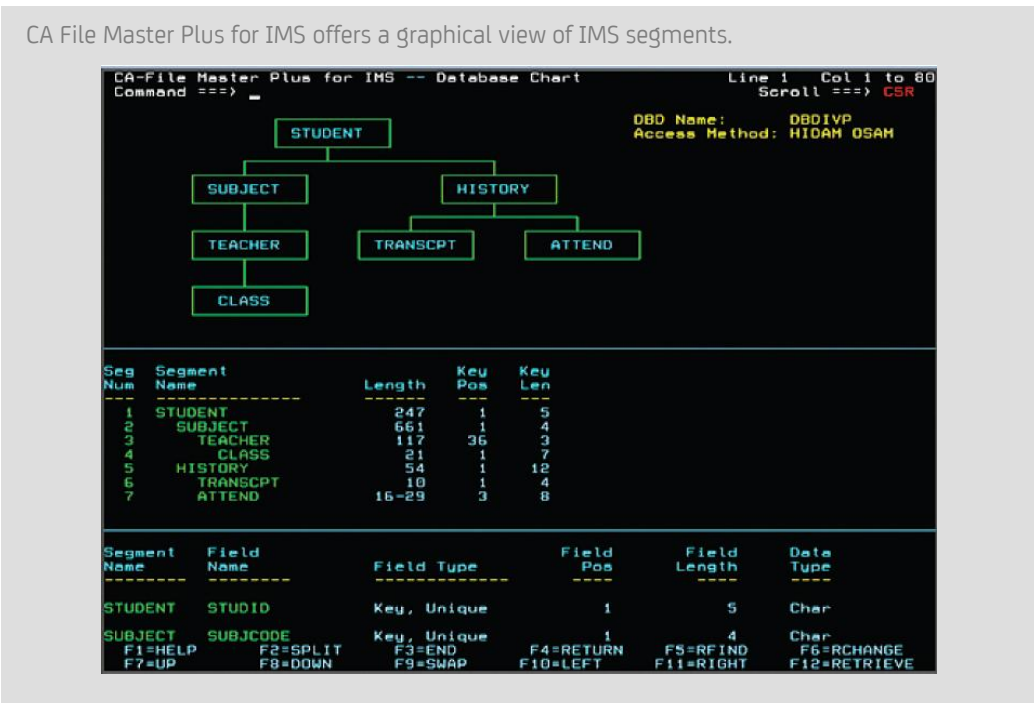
CA File Master Plus for IMS offers a graphical view of IMS segments.

CA-File Master Plus for IMS -- Database Chart Line 1 Col 1 to 80
Command ===> _ Scroll ===> CSR

DBD Name: DBDIVP
Access Method: HIDAM OSAM

STUDENT
SUBJECT
HISTORY
TEACHER
TRANSCPT
ATTEND
CLASS

| Seg Num | Segment Name | Length | Key Pos | Key Len |
|---|---|---|---|---|
| 1 | STUDENT | 247 | 1 | 5 |
| 2 | SUBJECT | 661 | 1 | 4 |
| 3 | TEACHER | 117 | 36 | 3 |
| 4 | CLASS | 21 | 1 | 7 |
| 5 | HISTORY | 54 | 1 | 12 |
| 6 | TRANSCPT | 10 | 1 | 4 |
| 7 | ATTEND | 16-29 | 3 | 8 |

| Segment Name | Field Name | Field Type | Field Pos | Field Length | Data Type |
|---|---|---|---|---|---|
| STUDENT | STUDID | Key, Unique | 1 | 5 | Char |
| SUBJECT | SUBJCODE | Key, Unique | 1 | 4 | Char |

F1=HELP F2=SPLIT F3=END F4=RETURN F5=RFIND F6=RCHANGE
F7=UP F8=DOWN F9=SWAP F10=LEFT F11=RIGHT F12=RETRIEVE